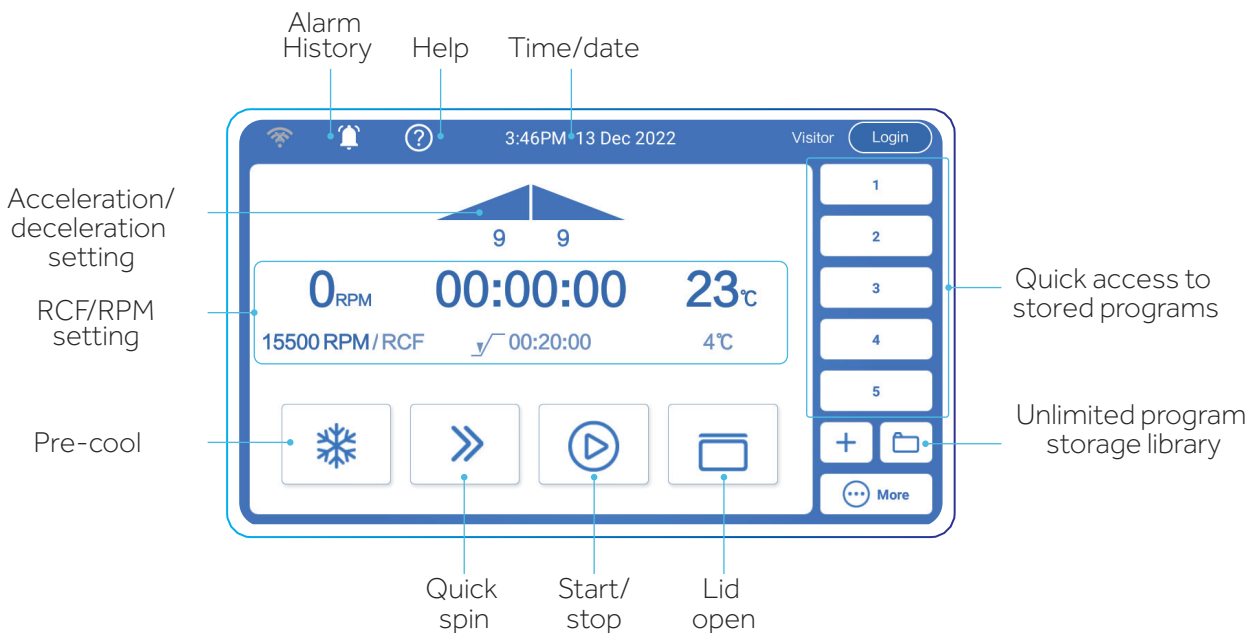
Alarm History

Help

Time/date

3:46PM 13 Dec 2022

Visitor

Login

Acceleration/ deceleration setting

9 9

RCF/RPM setting

0RPM

00:00:00

23℃

15500 RPM / RCF

00:20:00

4℃

1

2

3

4

5

Quick access to stored programs

Unlimited program storage library

+

More

Pre-cool

Quick spin

Start/ stop

Lid open